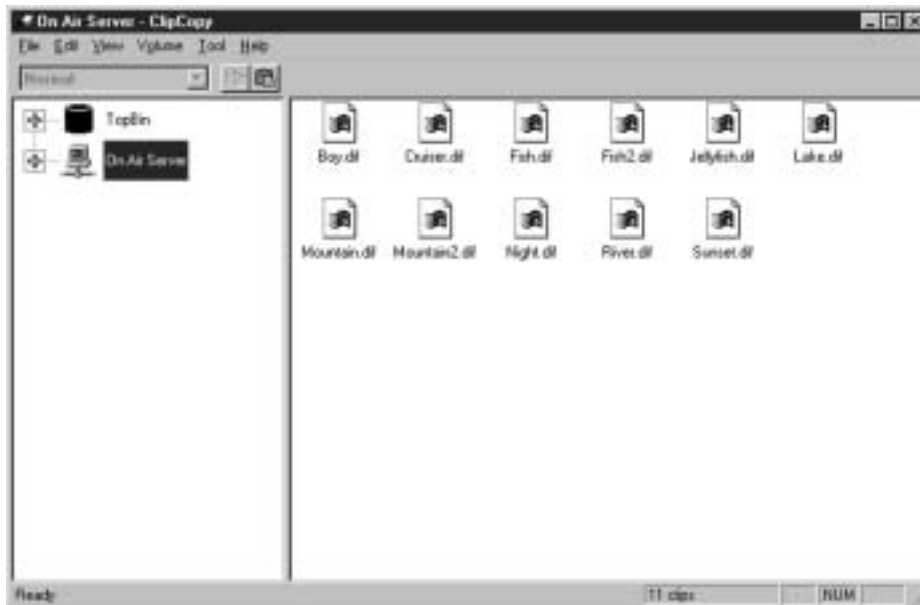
On Air Server - ClipCopy

File Edit View Volume Tool Help

Normal

TopBin

On Air Server

Bay.dif

Cruiser.dif

Fish.dif

Fish2.dif

Jellyfish.dif

Lake.dif

Mountain.dif

Mountain2.dif

Night.dif

River.dif

Sunset.dif

Ready

11 clips

NUM